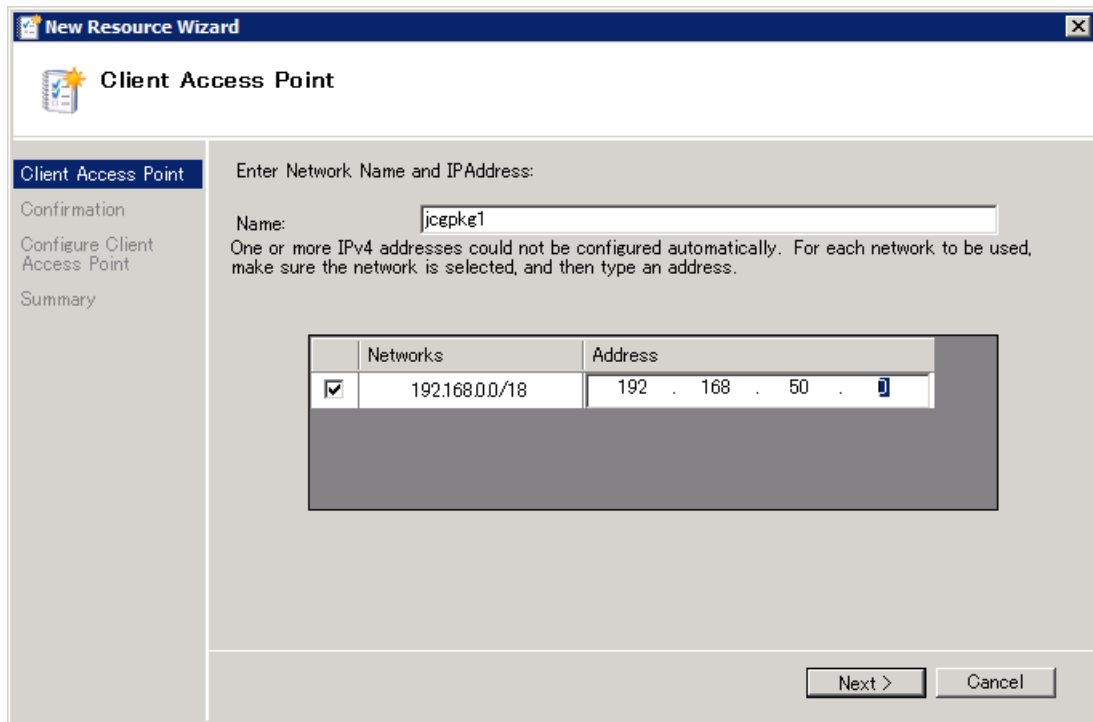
New Resource Wizard

Client Access Point

Client Access Point
Confirmation
Configure Client Access Point
Summary

Enter Network Name and IPAddress:

Name: jcgpkg1

One or more IPv4 addresses could not be configured automatically. For each network to be used, make sure the network is selected, and then type an address.

| | Networks | Address |
|---|---|---|
| ☑ | 192.168.0.0/18 | 192 . 168 . 50 . 0 |

Next > Cancel